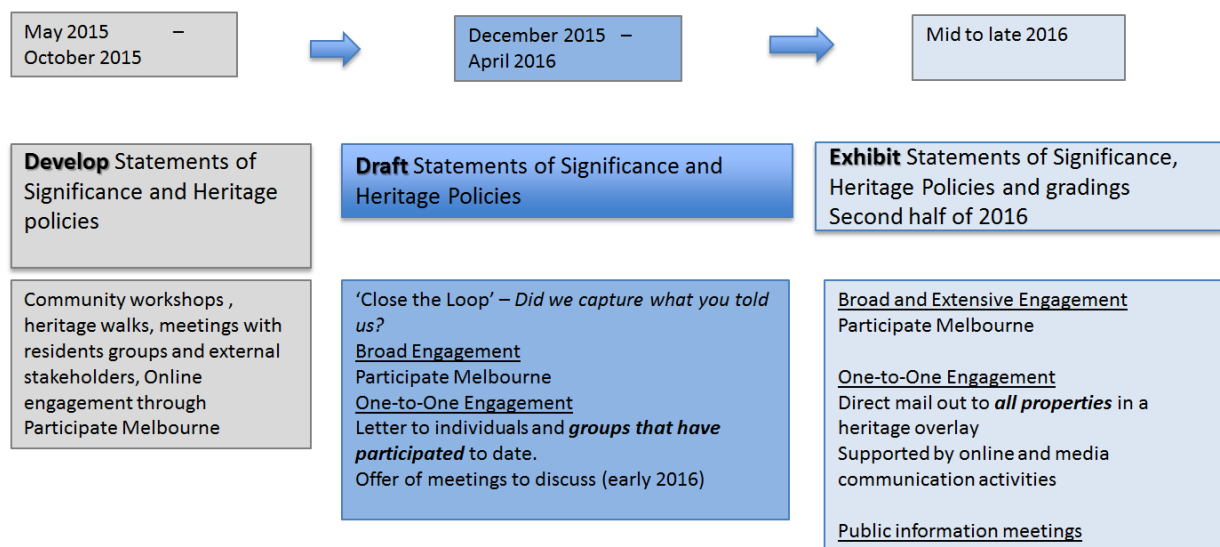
May 2015 – October 2015

December 2015 – April 2016

Mid to late 2016

**Develop** Statements of Significance and Heritage policies

Community workshops , heritage walks, meetings with residents groups and external stakeholders, Online engagement through Participate Melbourne

**Draft** Statements of Significance and Heritage Policies

'Close the Loop' – *Did we capture what you told us?*
Broad Engagement
Participate Melbourne
One-to-One Engagement
Letter to individuals and ***groups that have participated*** to date.
Offer of meetings to discuss (early 2016)

**Exhibit** Statements of Significance, Heritage Policies and gradings
Second half of 2016

Broad and Extensive Engagement
Participate Melbourne

One-to-One Engagement
Direct mail out to ***all properties*** in a heritage overlay
Supported by online and media communication activities

Public information meetings